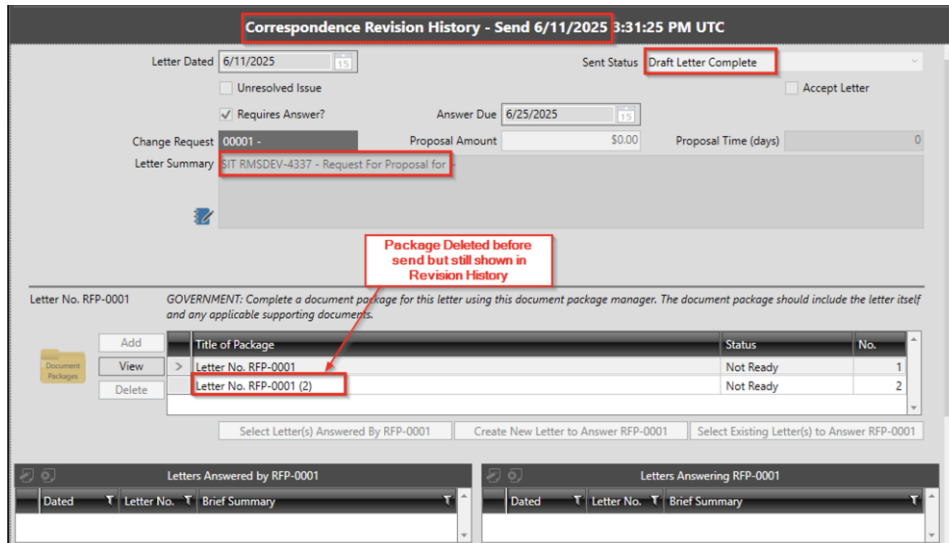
Correspondence Revision History - Send 6/11/2025 3:31:25 PM UTC

Letter Dated 6/11/2025

Sent Status Draft Letter Complete

Unresolved Issue

Accept Letter

Requires Answer?

Answer Due 6/25/2025

Change Request 00001 -

Proposal Amount $0.00

Proposal Time (days) 0

Letter Summary SIT RMSDEV-4337 - Request For Proposal for -

Package Deleted before send but still shown in Revision History

Letter No. RFP-0001 GOVERNMENT: Complete a document package for this letter using this document package manager. The document package should include the letter itself and any applicable supporting documents.

Document Packages

Add
View
Delete

| Title of Package | Status | No. |
|---|---|---|
| Letter No. RFP-0001 | Not Ready | 1 |
| Letter No. RFP-0001 (2) | Not Ready | 2 |

Select Letter(s) Answered By RFP-0001
Create New Letter to Answer RFP-0001
Select Existing Letter(s) to Answer RFP-0001

Letters Answered by RFP-0001

| Dated | Letter No. | Brief Summary |
|---|---|---|

Letters Answering RFP-0001

| Dated | Letter No. | Brief Summary |
|---|---|---|